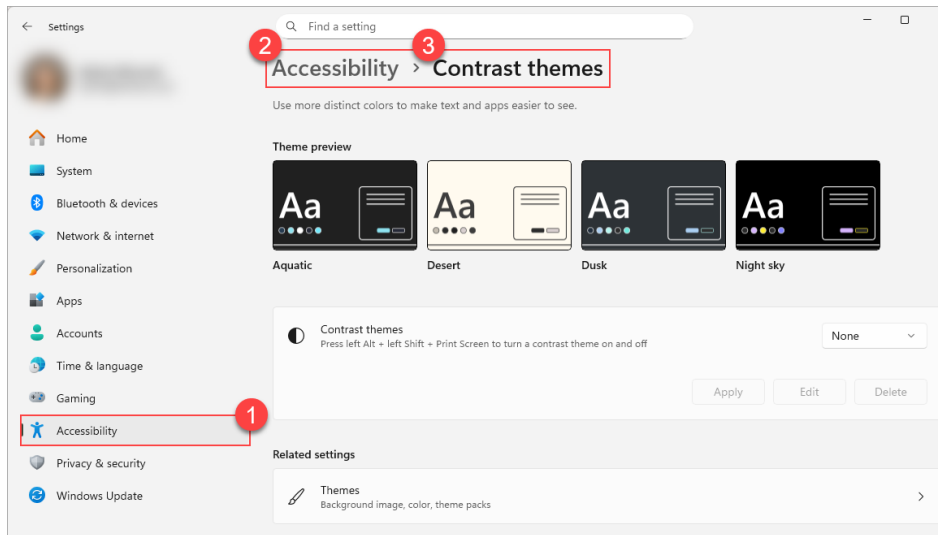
Settings

Find a setting

Accessibility > Contrast themes

2 3

Use more distinct colors to make text and apps easier to see.

Home
System
Bluetooth & devices
Network & internet
Personalization
Apps
Accounts
Time & language
Gaming
Accessibility 1
Privacy & security
Windows Update

Theme preview

Aa
Aquatic

Aa
Desert

Aa
Dusk

Aa
Night sky

Contrast themes
Press left Alt + left Shift + Print Screen to turn a contrast theme on and off

None

Apply Edit Delete

Related settings

Themes
Background image, color, theme packs